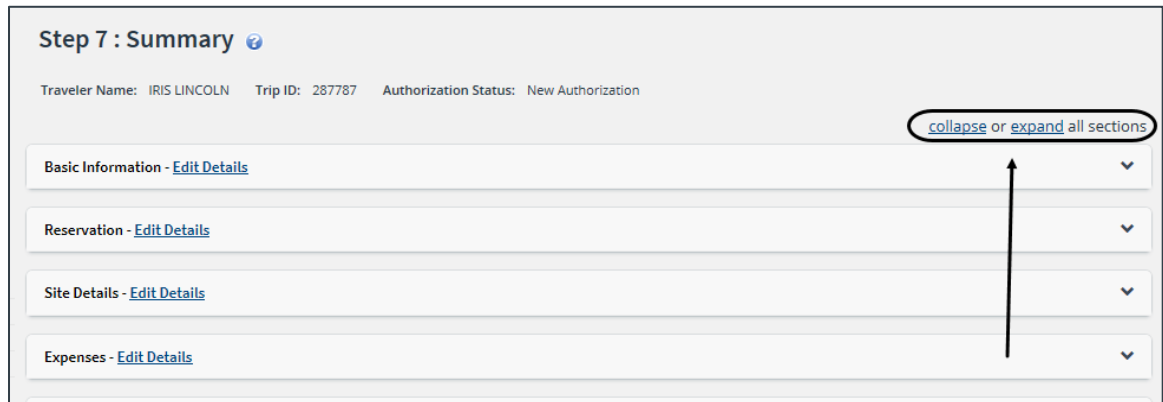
Step 7 : Summary

Traveler Name: IRIS LINCOLN Trip ID: 287787 Authorization Status: New Authorization

collapse or expand all sections

Basic Information - Edit Details

Reservation - Edit Details

Site Details - Edit Details

Expenses - Edit Details